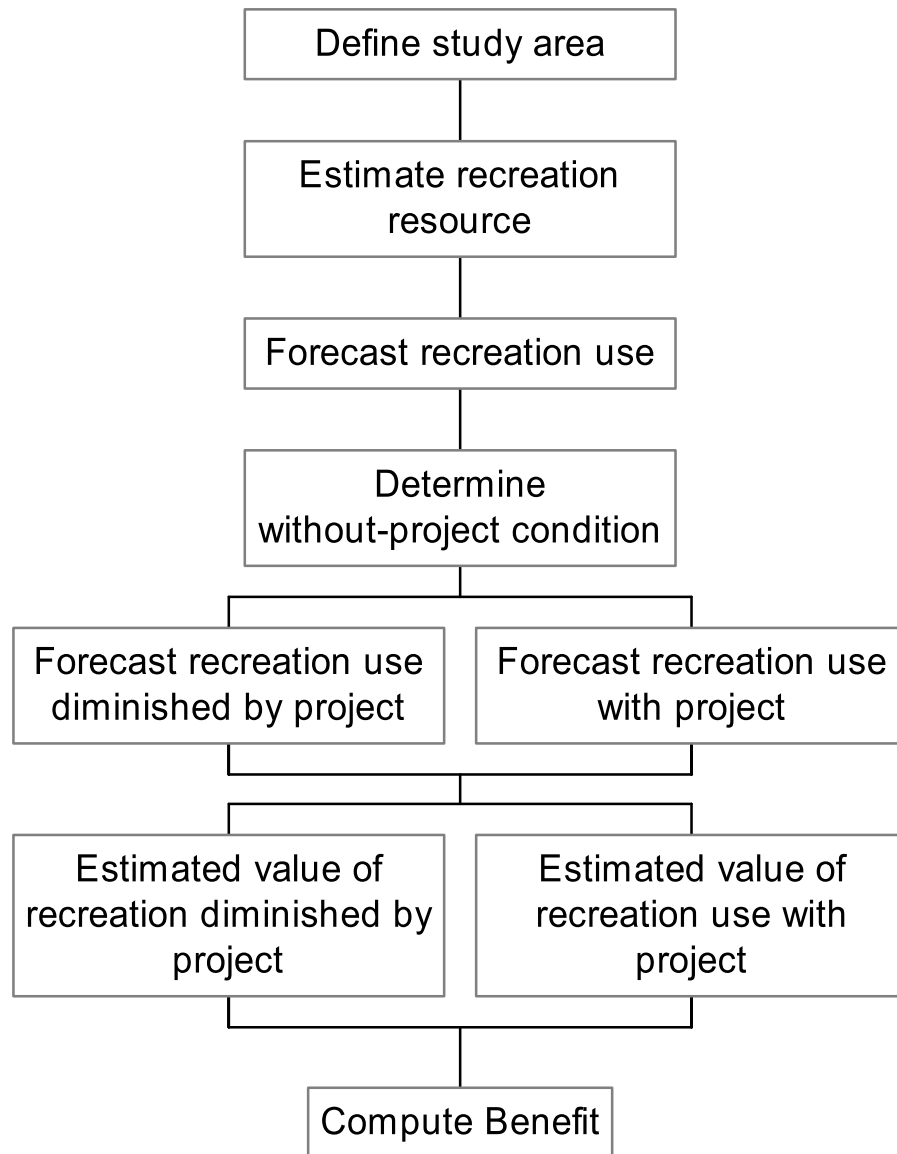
Define study area

Estimate recreation resource

Forecast recreation use

Determine without-project condition

Forecast recreation use diminished by project

Forecast recreation use with project

Estimated value of recreation diminished by project

Estimated value of recreation use with project

Compute Benefit